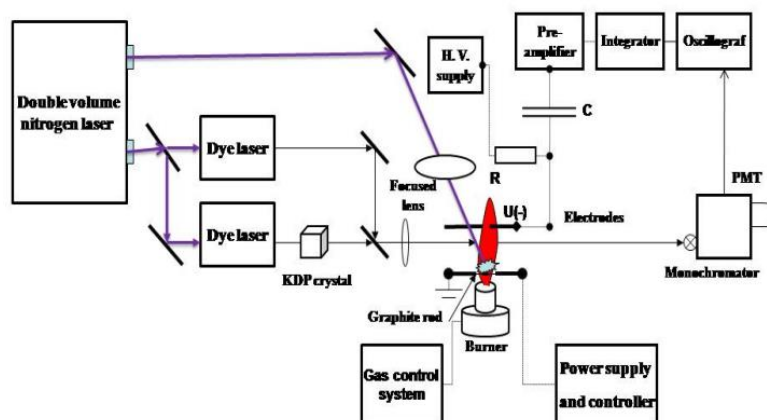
Doublevolume nitrogen laser

Dye laser

Dye laser

KDP crystal

H. V. supply

Pre-amplifier

Integrator

Oscillograf

C

R

Focused lens

U(-)

Electrodes

PMT

Monochromator

Graphite rod

Burner

Gas control system

Power supply and controller